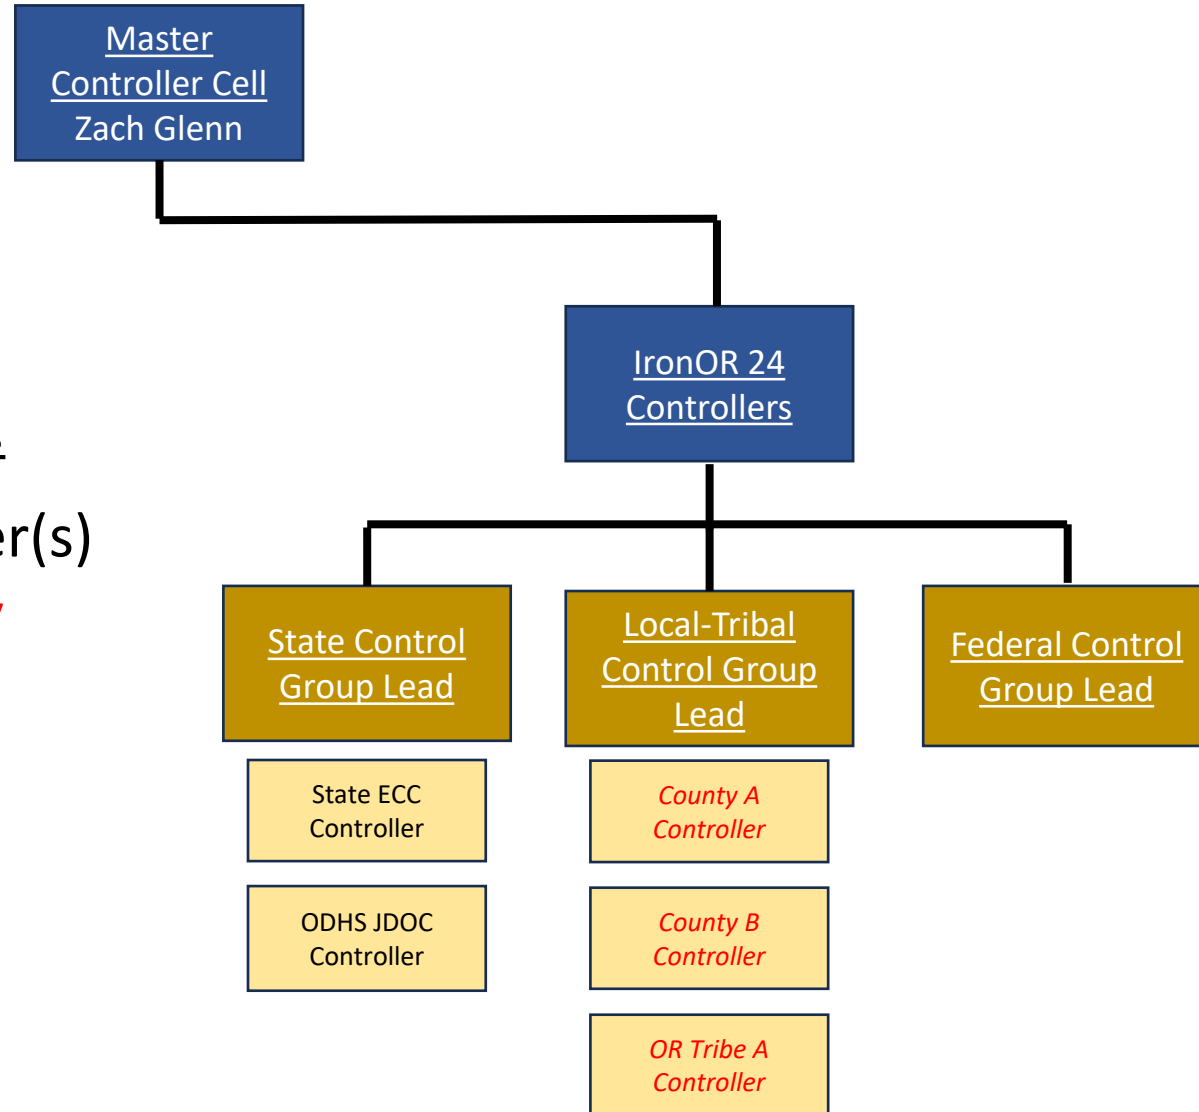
Master Controller Cell
Zach Glenn

IronOR 24 Controllers

er(s)

State Control Group Lead

Local-Tribal Control Group Lead

Federal Control Group Lead

State ECC Controller

ODHS JDOC Controller

County A Controller

County B Controller

OR Tribe A Controller